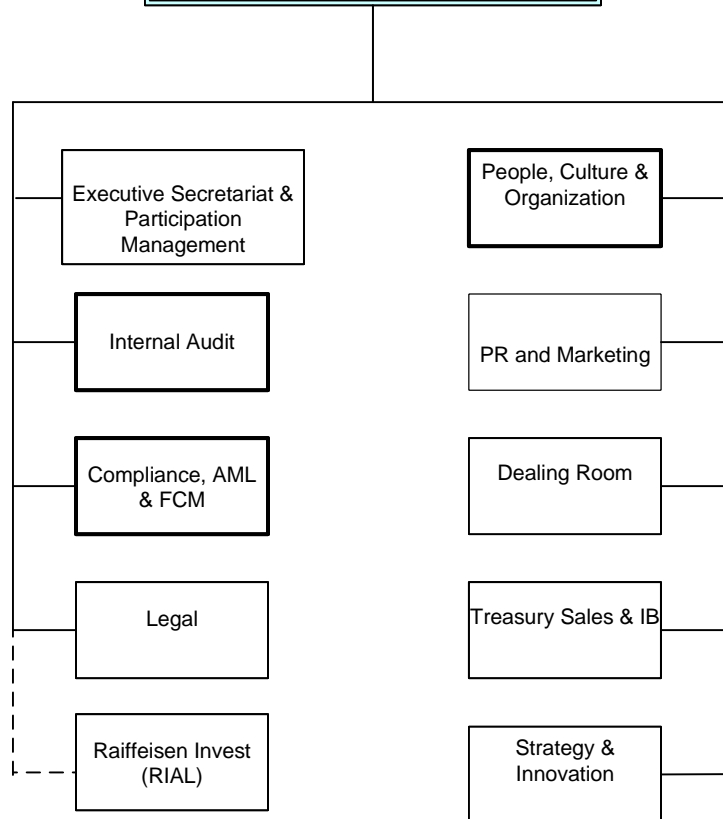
Executive Secretariat & Participation Management

People, Culture & Organization

Internal Audit

PR and Marketing

Compliance, AML & FCM

Dealing Room

Legal

Treasury Sales & IB

Raiffeisen Invest (RIAL)

Strategy & Innovation